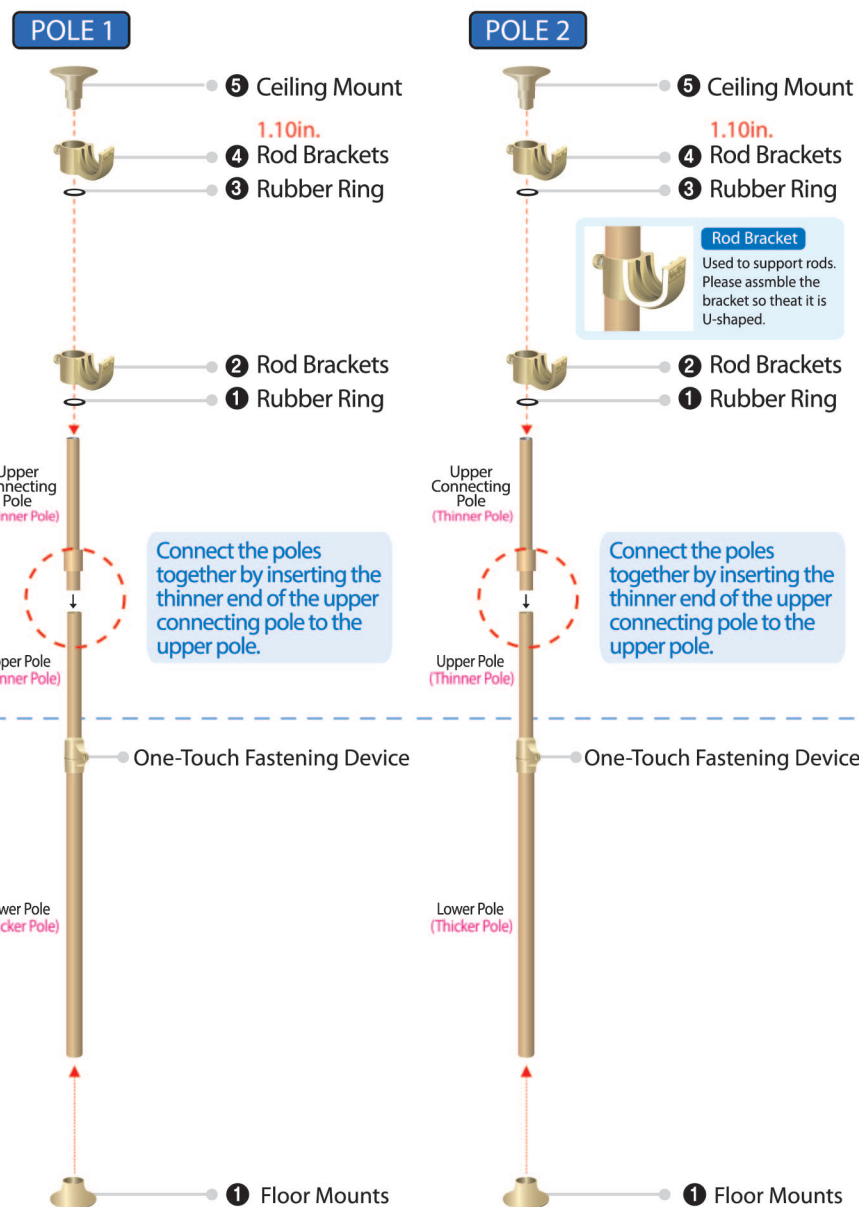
POLE 1

5 Ceiling Mount

1.10in.

4 Rod Brackets

3 Rubber Ring

2 Rod Brackets

1 Rubber Ring

Upper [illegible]nnecting Pole ([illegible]nner Pole)

Connect the poles together by inserting the thinner end of the upper connecting pole to the upper pole.

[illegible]per Pole ([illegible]nner Pole)

One-Touch Fastening Device

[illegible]wer Pole ([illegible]cker Pole)

1 Floor Mounts

POLE 2

5 Ceiling Mount

1.10in.

4 Rod Brackets

3 Rubber Ring

Rod Bracket

Used to support rods. Please assmble the bracket so theat it is U-shaped.

2 Rod Brackets

1 Rubber Ring

Upper Connecting Pole (Thinner Pole)

Connect the poles together by inserting the thinner end of the upper connecting pole to the upper pole.

Upper Pole (Thinner Pole)

One-Touch Fastening Device

Lower Pole (Thicker Pole)

1 Floor Mounts